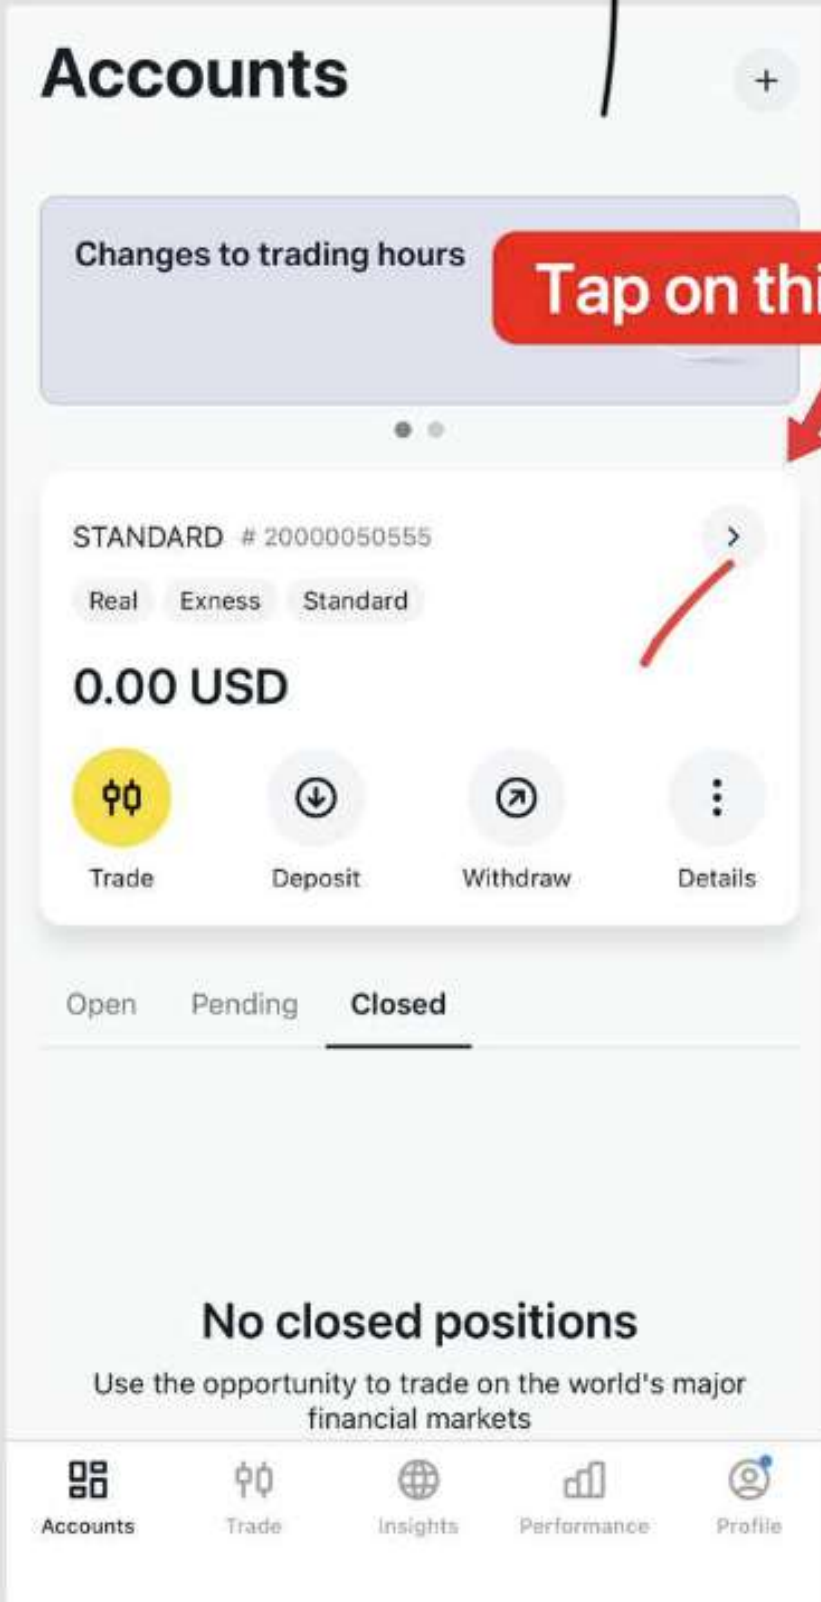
Accounts

+

Changes to trading hours

Tap on thi

STANDARD # 20000050555

Real Exness Standard

0.00 USD

Trade Deposit Withdraw Details

Open Pending Closed

No closed positions

Use the opportunity to trade on the world's major financial markets

Accounts Trade Insights Performance Profile